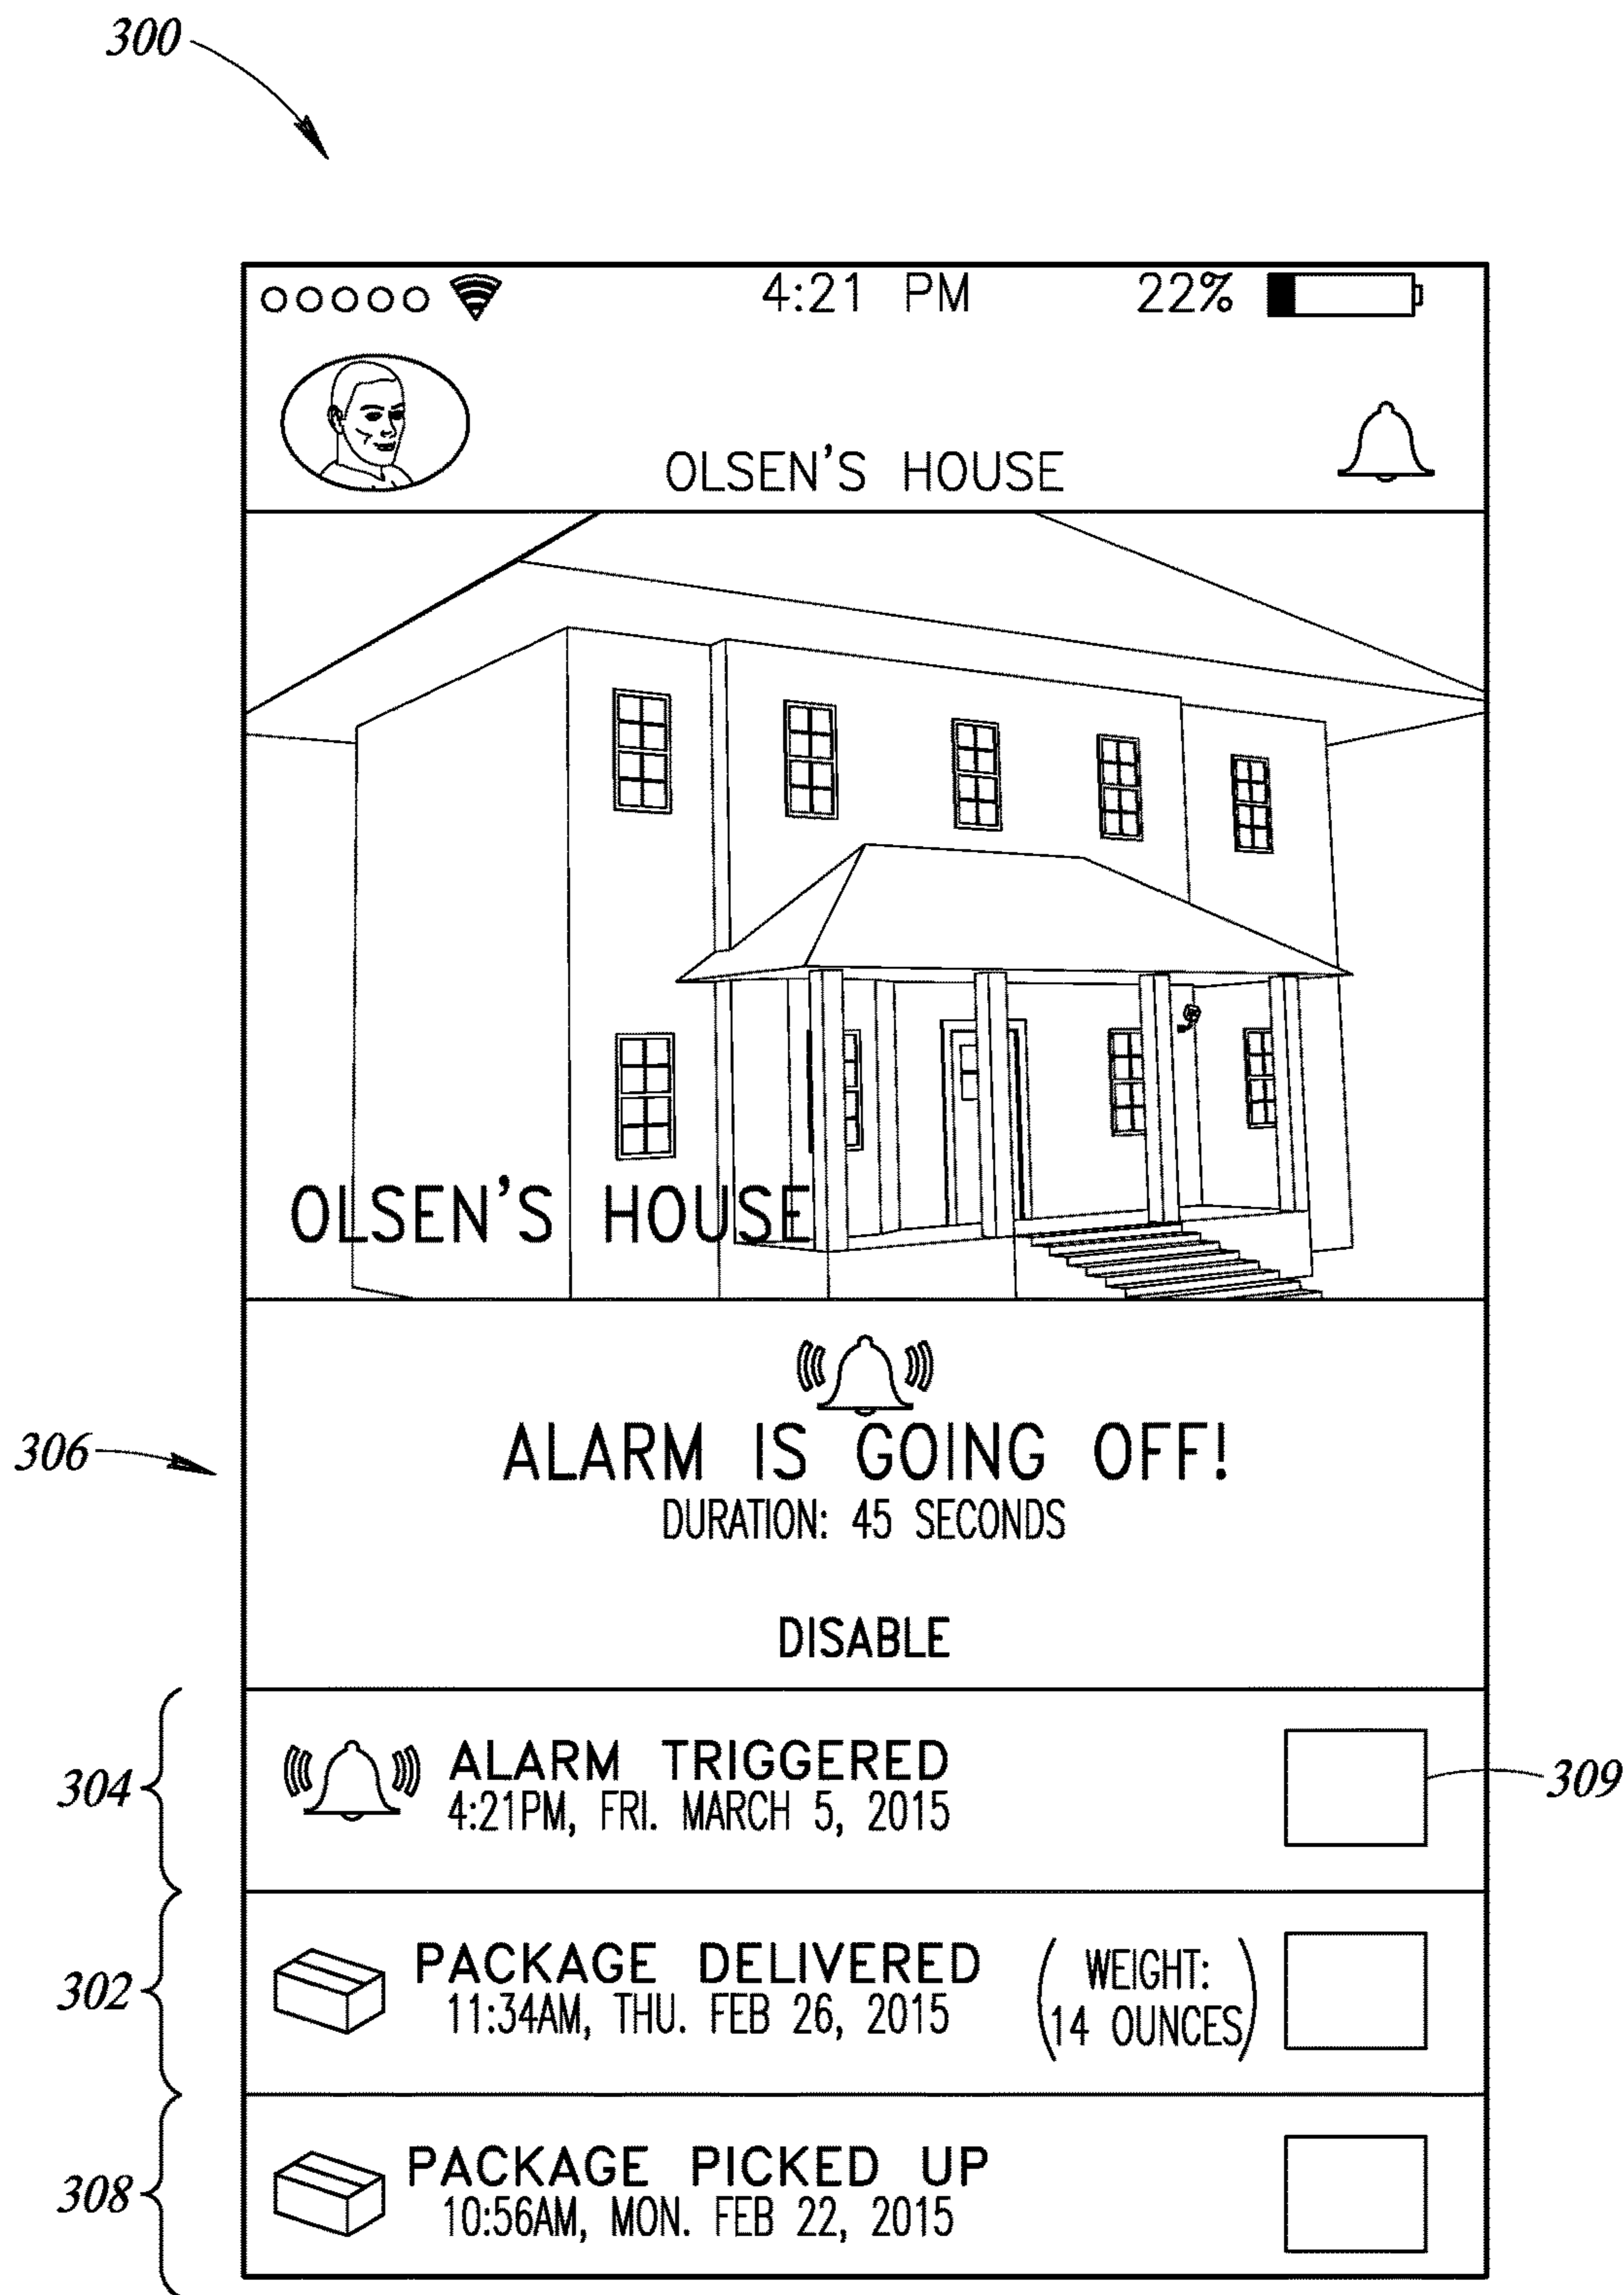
300

4:21 PM 22%

OLSEN'S HOUSE

OLSEN'S HOUSE

306

ALARM IS GOING OFF!
DURATION: 45 SECONDS

DISABLE

304

ALARM TRIGGERED
4:21PM, FRI. MARCH 5, 2015

309

302

PACKAGE DELIVERED
11:34AM, THU. FEB 26, 2015

(WEIGHT: 14 OUNCES)

308

PACKAGE PICKED UP
10:56AM, MON. FEB 22, 2015